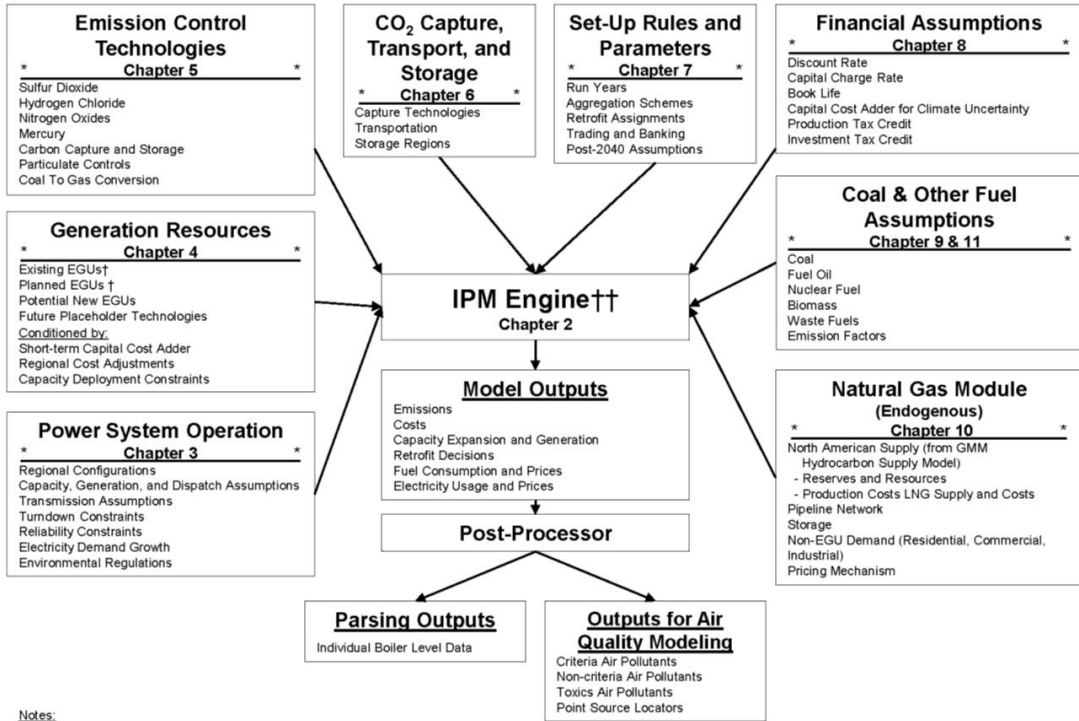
Emission Control Technologies
* Chapter 5 *
Sulfur Dioxide
Hydrogen Chloride
Nitrogen Oxides
Mercury
Carbon Capture and Storage
Particulate Controls
Coal To Gas Conversion

$CO_2$ Capture, Transport, and Storage
* Chapter 6 *
Capture Technologies
Transportation
Storage Regions

Set-Up Rules and Parameters
* Chapter 7 *
Run Years
Aggregation Schemes
Retrofit Assignments
Trading and Banking
Post-2040 Assumptions

Financial Assumptions
* Chapter 8 *
Discount Rate
Capital Charge Rate
Book Life
Capital Cost Adder for Climate Uncertainty
Production Tax Credit
Investment Tax Credit

Generation Resources
* Chapter 4 *
Existing EGUs†
Planned EGUs †
Potential New EGUs
Future Placeholder Technologies
Conditioned by:
Short-term Capital Cost Adder
Regional Cost Adjustments
Capacity Deployment Constraints

Coal & Other Fuel Assumptions
* Chapter 9 & 11 *
Coal
Fuel Oil
Nuclear Fuel
Biomass
Waste Fuels
Emission Factors

IPM Engine††
Chapter 2

Model Outputs
Emissions
Costs
Capacity Expansion and Generation
Retrofit Decisions
Fuel Consumption and Prices
Electricity Usage and Prices

Power System Operation
* Chapter 3 *
Regional Configurations
Capacity, Generation, and Dispatch Assumptions
Transmission Assumptions
Turndown Constraints
Reliability Constraints
Electricity Demand Growth
Environmental Regulations

Natural Gas Module
(Endogenous)
* Chapter 10 *
North American Supply (from GMM Hydrocarbon Supply Model)
- Reserves and Resources
- Production Costs LNG Supply and Costs
Pipeline Network
Storage
Non-EGU Demand (Residential, Commercial, Industrial)
Pricing Mechanism

Post-Processor

Parsing Outputs
Individual Boiler Level Data

Outputs for Air Quality Modeling
Criteria Air Pollutants
Non-criteria Air Pollutants
Toxics Air Pollutants
Point Source Locators

Notes: